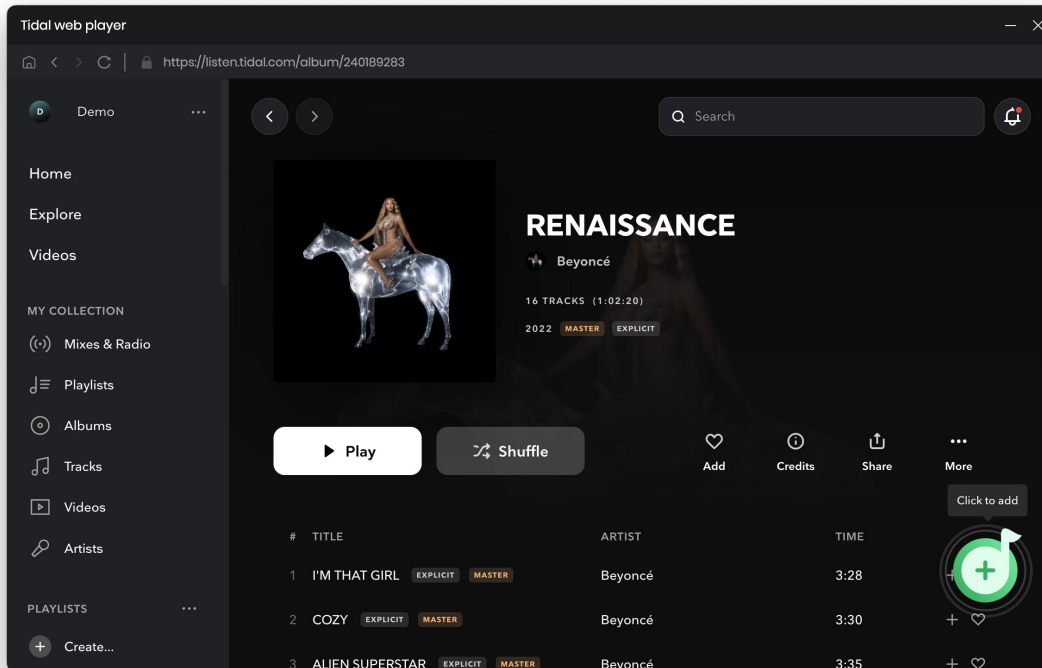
Tidal web player

https://listen.tidal.com/album/240189283

D Demo ···

Home

Explore

Videos

MY COLLECTION

Mixes & Radio

Playlists

Albums

Tracks

Videos

Artists

PLAYLISTS ···

Create...

Search

RENAISSANCE

Beyoncé

16 TRACKS (1:02:20)

2022 MASTER EXPLICIT

Play

Shuffle

Add

Credits

Share

More

Click to add

| # | TITLE | ARTIST | TIME |
|---|---|---|---|
| 1 | I'M THAT GIRL EXPLICIT MASTER | Beyoncé | 3:28 |
| 2 | COZY EXPLICIT MASTER | Beyoncé | 3:30 |
| 3 | ALIEN SUPERSTAR EXPLICIT MASTER | Beyoncé | 3:35 |